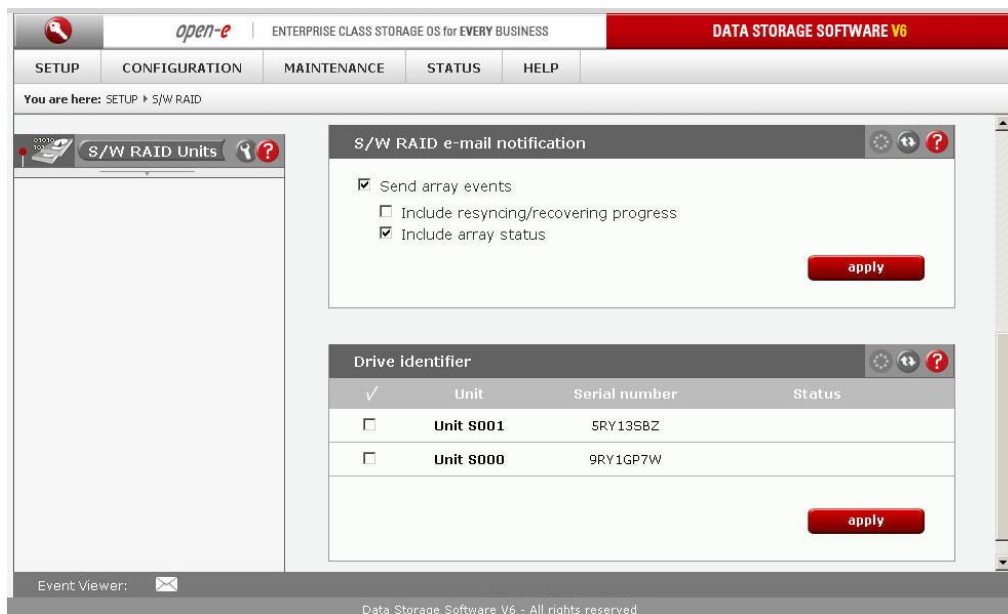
open-e | ENTERPRISE CLASS STORAGE OS for EVERY BUSINESS

DATA STORAGE SOFTWARE V6

SETUP CONFIGURATION MAINTENANCE STATUS HELP

You are here: SETUP ▸ S/W RAID

S/W RAID Units

S/W RAID e-mail notification

☑ Send array events

☐ Include resyncing/recovering progress

☑ Include array status

apply

Drive identifier

| ✓ | Unit | Serial number | Status |
|---|---|---|---|
| ☐ | Unit S001 | 5RY13SBZ | |
| ☐ | Unit S000 | 9RY1GP7W | |

apply

Event Viewer:

Data Storage Software V6 - All rights reserved